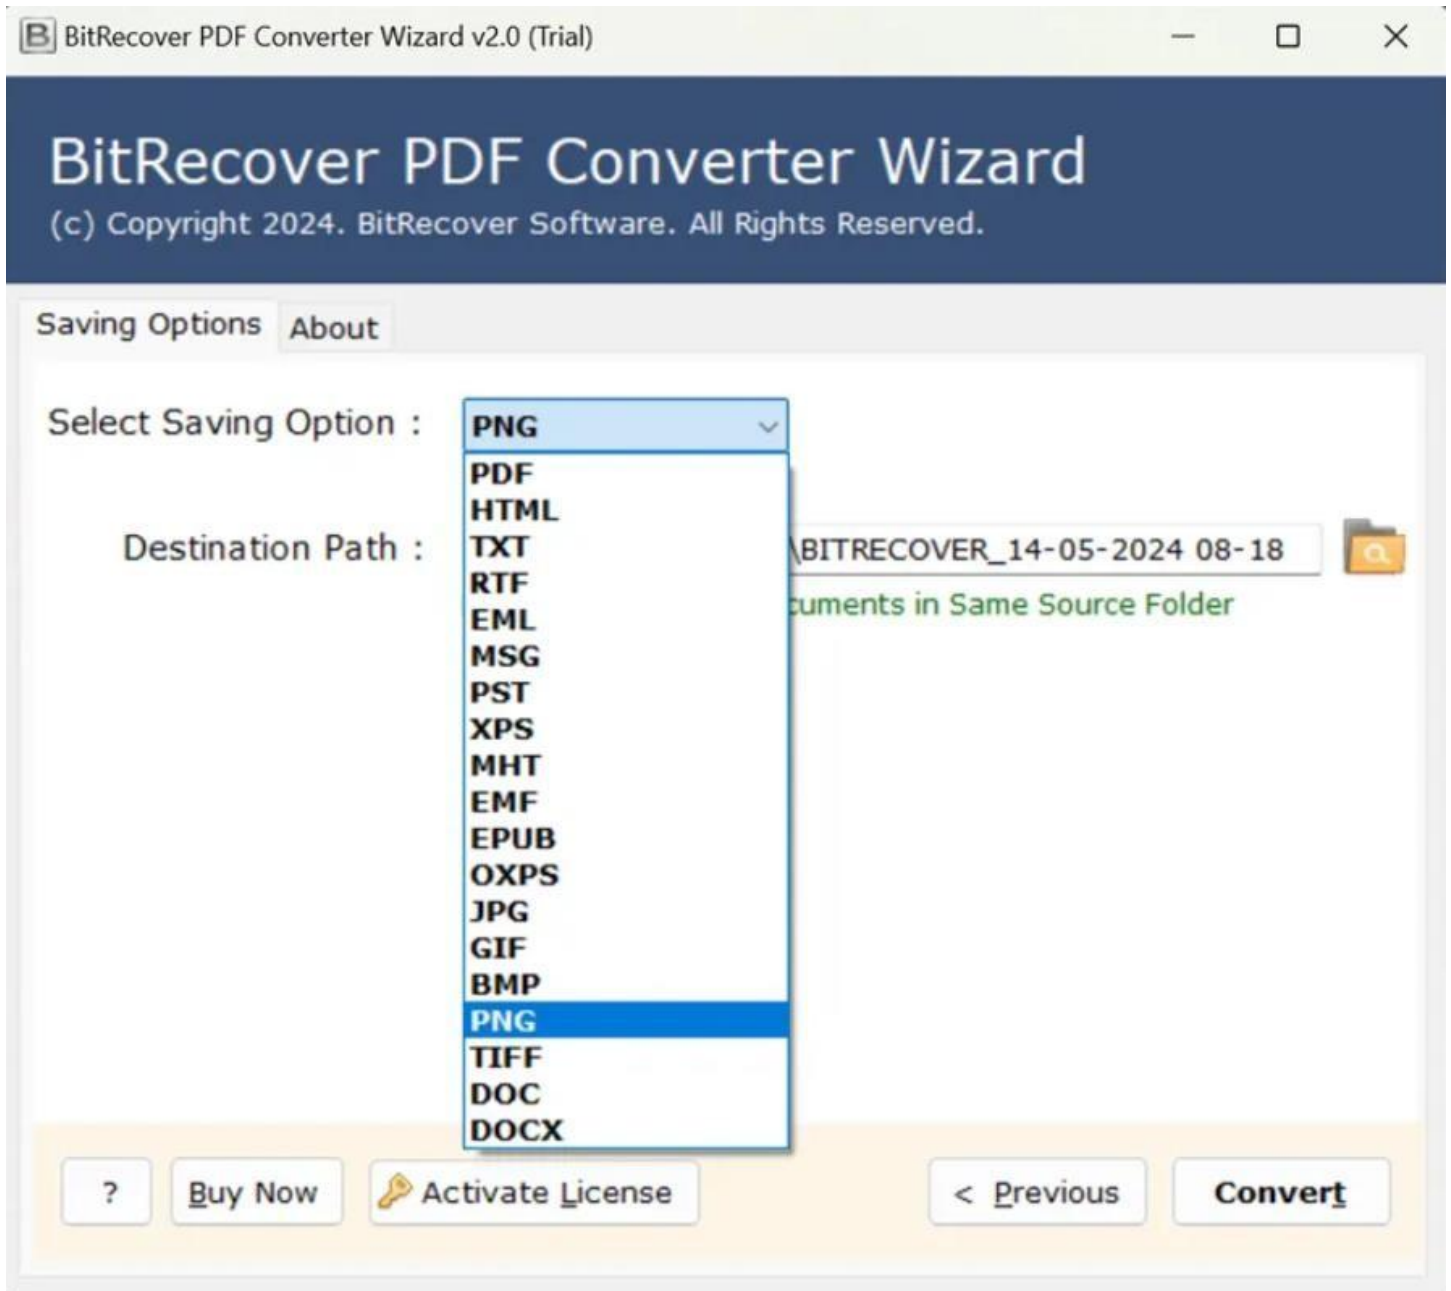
BitRecover PDF Converter Wizard v2.0 (Trial)

BitRecover PDF Converter Wizard
(c) Copyright 2024. BitRecover Software. All Rights Reserved.

Saving Options About

Select Saving Option : PNG

PDF
HTML
TXT
RTF
EML
MSG
PST
XPS
MHT
EMF
EPUB
OXPS
JPG
GIF
BMP
PNG
TIFF
DOC
DOCX

Destination Path : \BITRECOVER_14-05-2024 08-18

cuments in Same Source Folder

? Buy Now Activate License < Previous Convert